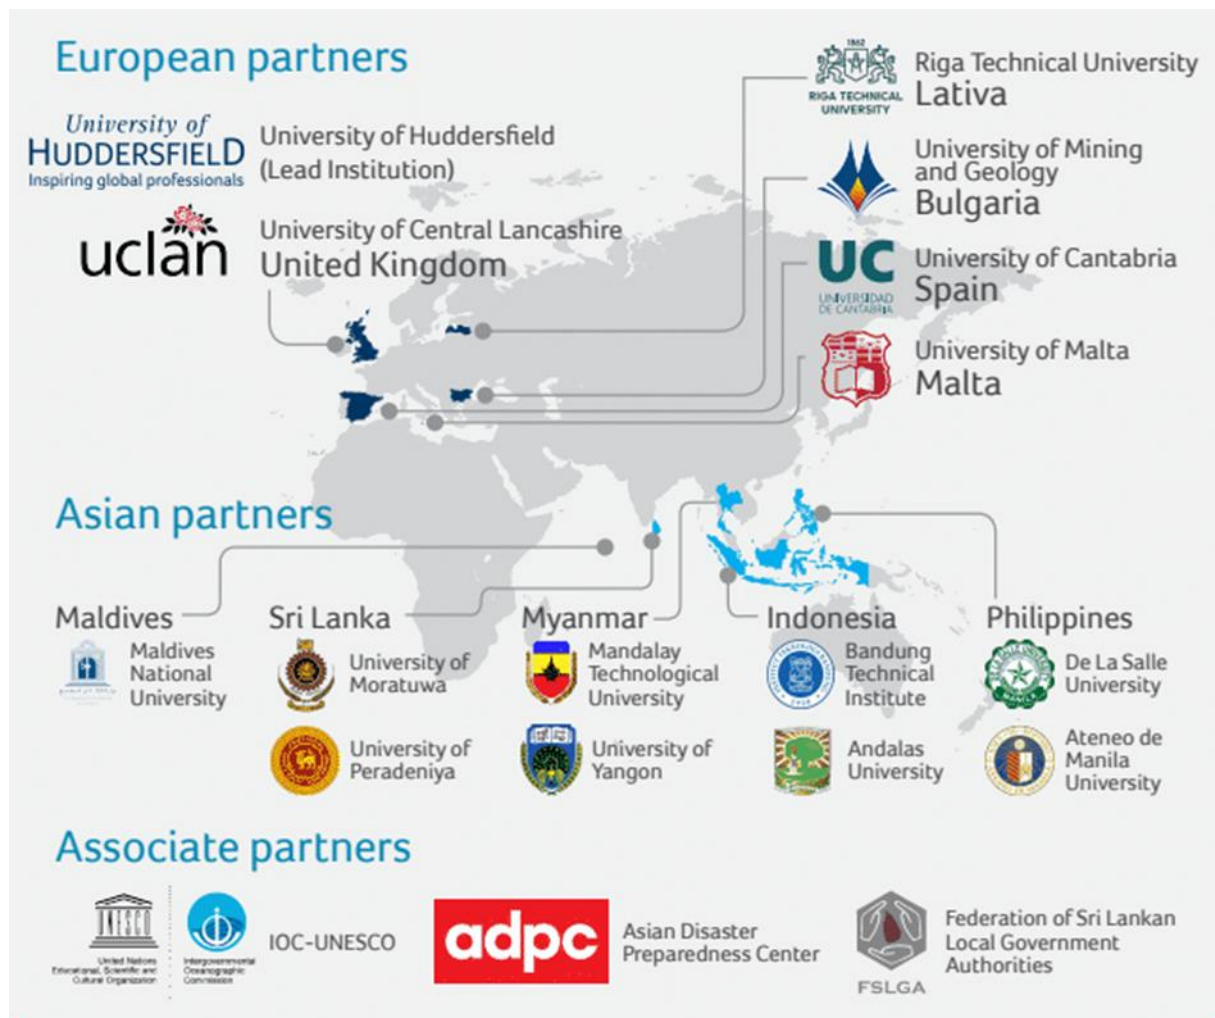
European partners

University of HUDDERSFIELD Inspiring global professionals

University of Huddersfield (Lead Institution)

uclan

University of Central Lancashire United Kingdom

1862 RIGA TECHNICAL UNIVERSITY

Riga Technical University Lativa

University of Mining and Geology Bulgaria

UC UNIVERSIDAD DE CANTABRIA

University of Cantabria Spain

University of Malta Malta

Asian partners

Maldives

Maldives National University

Sri Lanka

University of Moratuwa

University of Peradeniya

Myanmar

Mandalay Technological University

University of Yangon

Indonesia

Bandung Technical Institute

Andalas University

Philippines

De La Salle University

Ateneo de Manila University

Associate partners

UNESCO United Nations Educational, Scientific and Cultural Organization

Intergovernmental Oceanographic Commission

IOC-UNESCO

adpc

Asian Disaster Preparedness Center

FSLGA

Federation of Sri Lankan Local Government Authorities